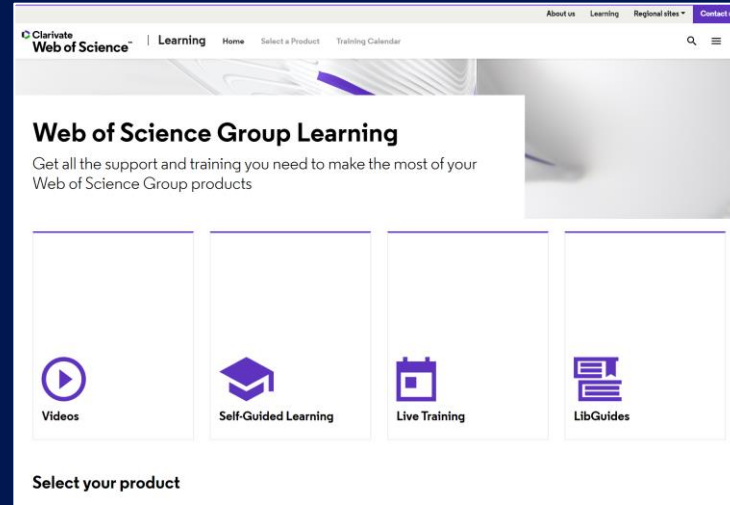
About us Learning Regional sites ▾ Contact

Clarivate Web of Science™ | Learning Home Select a Product Training Calendar

Web of Science Group Learning

Get all the support and training you need to make the most of your Web of Science Group products

Videos

Self-Guided Learning

Live Training

LibGuides

Select your product